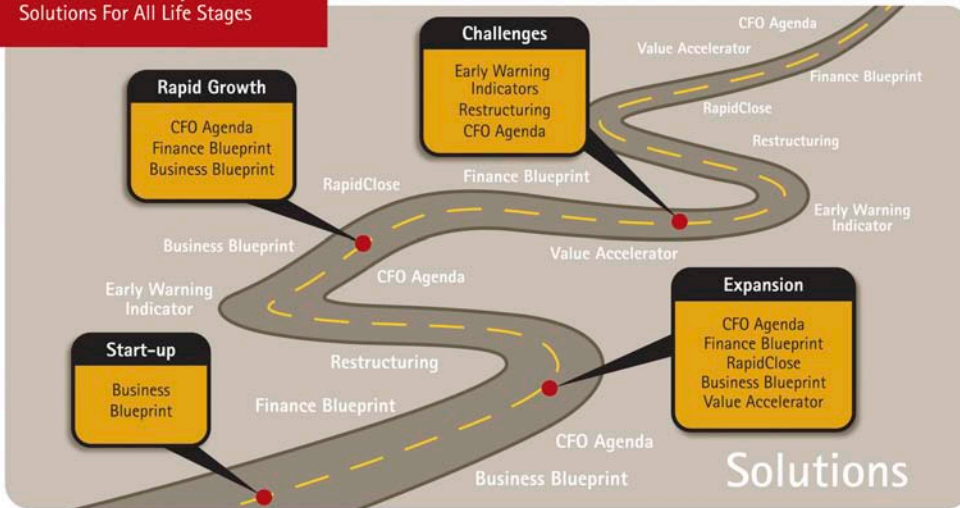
Solutions For All Life Stages

Challenges
Early Warning Indicators
Restructuring
CFO Agenda

CFO Agenda
Value Accelerator
Finance Blueprint
RapidClose
Restructuring

Rapid Growth
CFO Agenda
Finance Blueprint
Business Blueprint

RapidClose
Finance Blueprint
Early Warning Indicator
Business Blueprint
Value Accelerator
CFO Agenda
Early Warning Indicator

Expansion
CFO Agenda
Finance Blueprint
RapidClose
Business Blueprint
Value Accelerator

Start-up
Business Blueprint

Restructuring
Finance Blueprint
CFO Agenda
Business Blueprint

Solutions